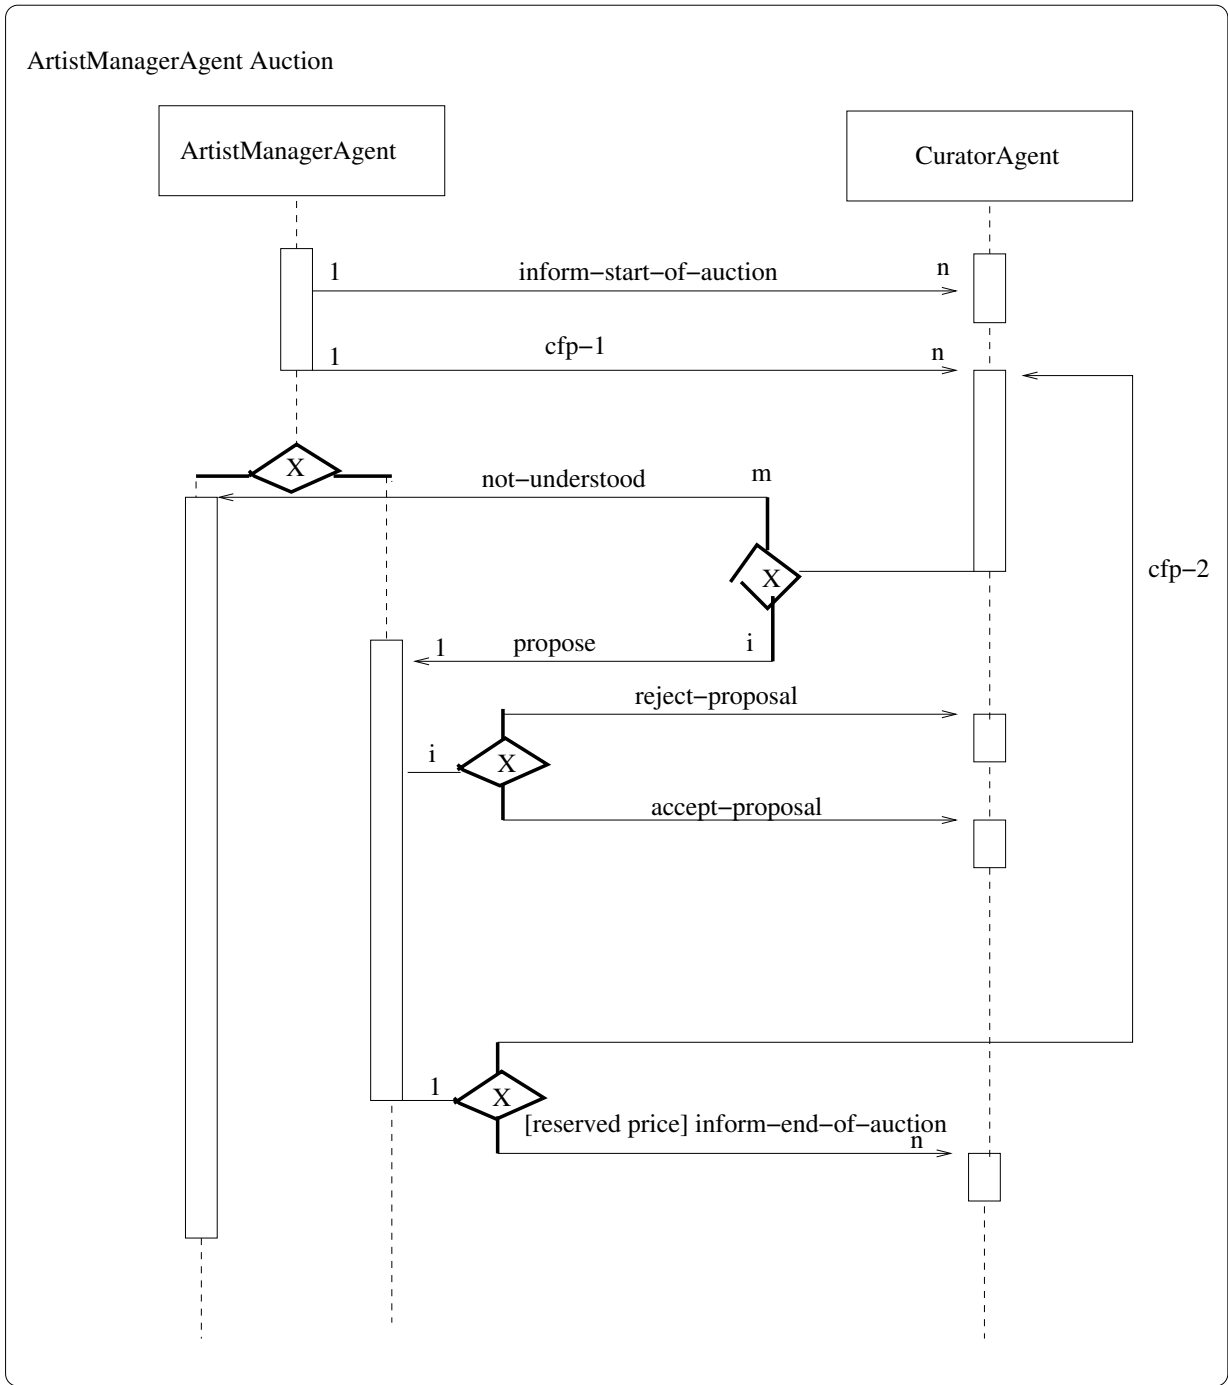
ArtistManagerAgent Auction

ArtistManagerAgent

CuratorAgent

1

inform−start−of−auction

n

1

cfp−1

n

X

not−understood

m

X

cfp−2

1

propose

i

reject−proposal

i

X

accept−proposal

1

X

[reserved price] inform−end−of−auction

n